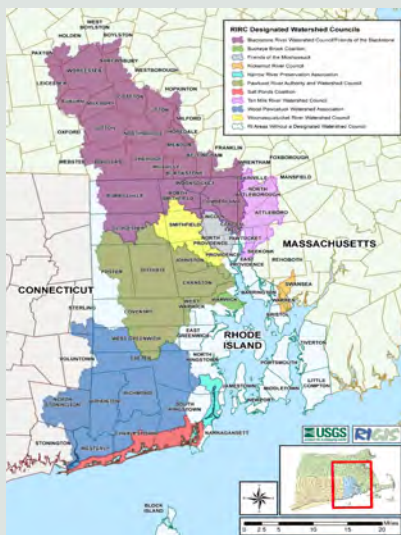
RIRC Designated Watershed Councils

Blackstone River Watershed Council/Friends of the Blackstone
Buckeye Brook Coalition
Friends of the Moshassuck
Narrow River Preservation Association
Pawtuxet River Authority and Watershed Council
Salt Ponds Coalition
Ten Mile River Watershed Council
Wood-Pawcatuck Watershed Association
Woonasquatucket River Watershed Council
RI Areas Without a Designated Watershed Council

WEST BOYLSTON
HOLDEN
BOYLSTON
WORCESTER
WESTBOROUGH
LEICESTER
AUBURN
MILLBURY
GRAFTON
HOPKINTON
OXFORD
SUTTON
MILFORD
WEBSTER
DOUGLAS
UXBRIDGE
FRANKLIN
FOXBOROUGH
MANSFIELD
BURRILLVILLE
CUMBERLAND
NORTH ATTLEBOROUGH
ATTLEBORO
GLOCESTER
SMITHFIELD
LINCOLN
PAWTUCKET
NORTH PROVIDENCE
PROVIDENCE
EAST PROVIDENCE
SEEKONK
REHOBOTH
MASSACHUSETTS
FOSTER
SCITUATE
JOHNSTON
CRANSTON
CONNECTICUT
STERLING
COVENTRY
WEST WARWICK
WARWICK
BARRINGTON
WARREN
SWANSEA
BRISTOL
EAST GREENWICH
WEST GREENWICH
RHODE ISLAND
EXETER
NORTH KINGSTOWN
PORTSMOUTH
TIVERTON
VOLUNTOWN
JAMESTOWN
MIDDLETOWN
LITTLE COMPTON
NEWPORT
RICHMOND
SOUTH KINGSTOWN
HOPKINTON
NARRAGANSETT
CHARLESTOWN
STONINGTON
WESTERLY
BLOCK ISLAND
USGS
RIGIS
0 2.5 5 10 15 20 Miles